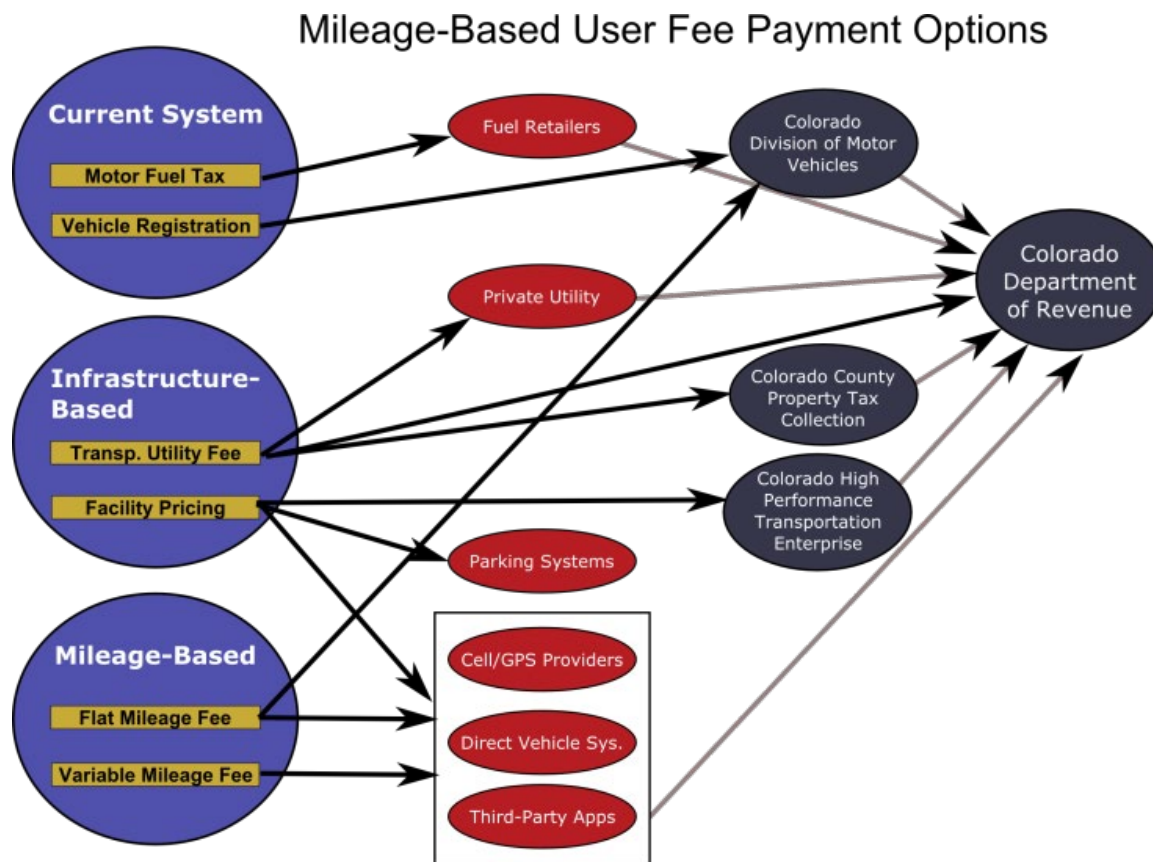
Mileage-Based User Fee Payment Options

Current System
Motor Fuel Tax
Vehicle Registration

Infrastructure-Based
Transp. Utility Fee
Facility Pricing

Mileage-Based
Flat Mileage Fee
Variable Mileage Fee

Fuel Retailers
Private Utility
Parking Systems
Cell/GPS Providers
Direct Vehicle Sys.
Third-Party Apps

Colorado Division of Motor Vehicles
Colorado County Property Tax Collection
Colorado High Performance Transportation Enterprise

Colorado Department of Revenue